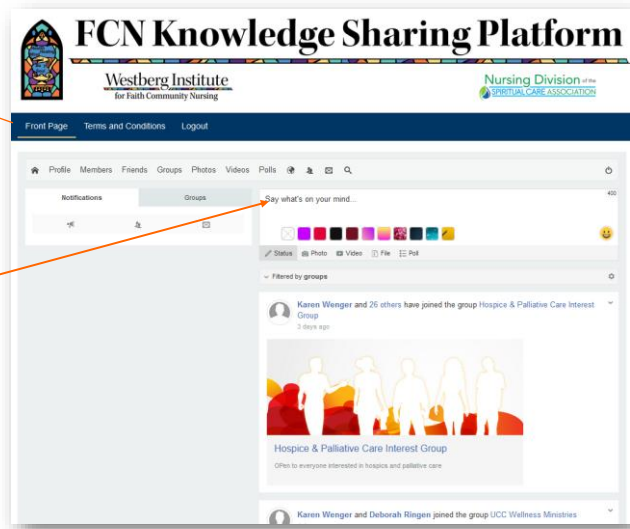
FCN Knowledge Sharing Platform

Westberg Institute
for Faith Community Nursing

Nursing Division of the
SPIRITUAL CARE ASSOCIATION

Front Page Terms and Conditions Logout

Profile Members Friends Groups Photos Videos Polls

Notifications Groups

Say what's on your mind...

400

Status Photo Video File Poll

Filtered by groups

Karen Wenger and 26 others have joined the group Hospice & Palliative Care Interest Group
3 days ago

Hospice & Palliative Care Interest Group
OPen to everyone interested in hospice and palliative care

Karen Wenger and Deborah Ringen joined the group UCC Wellness Ministries